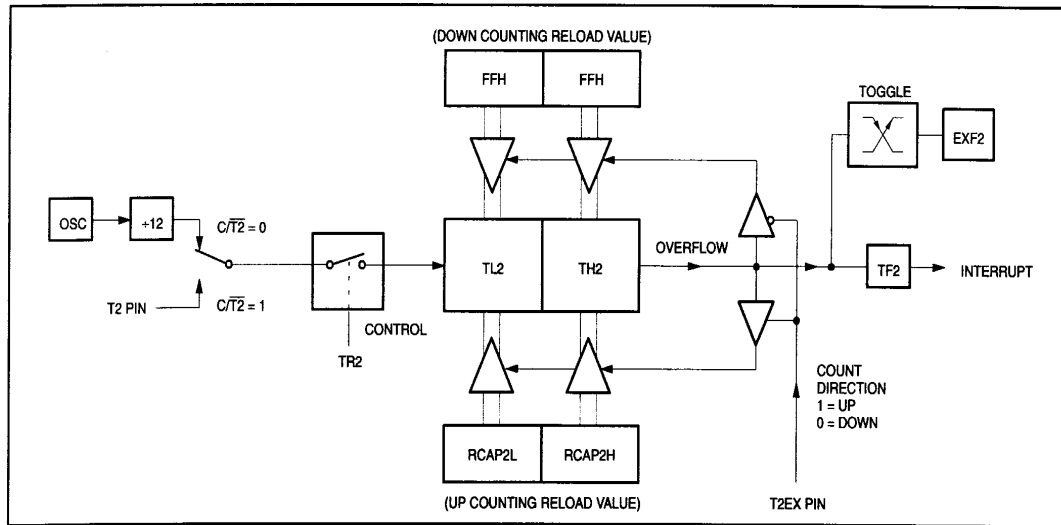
(DOWN COUNTING RELOAD VALUE)

FFH

FFH

TOGGLE

EXF2

OSC

÷12

$C/\overline{T2} = 0$

T2 PIN

$C/\overline{T2} = 1$

CONTROL

TR2

TL2

TH2

OVERFLOW

TF2

INTERRUPT

COUNT DIRECTION
1 = UP
0 = DOWN

RCAP2L

RCAP2H

(UP COUNTING RELOAD VALUE)

T2EX PIN